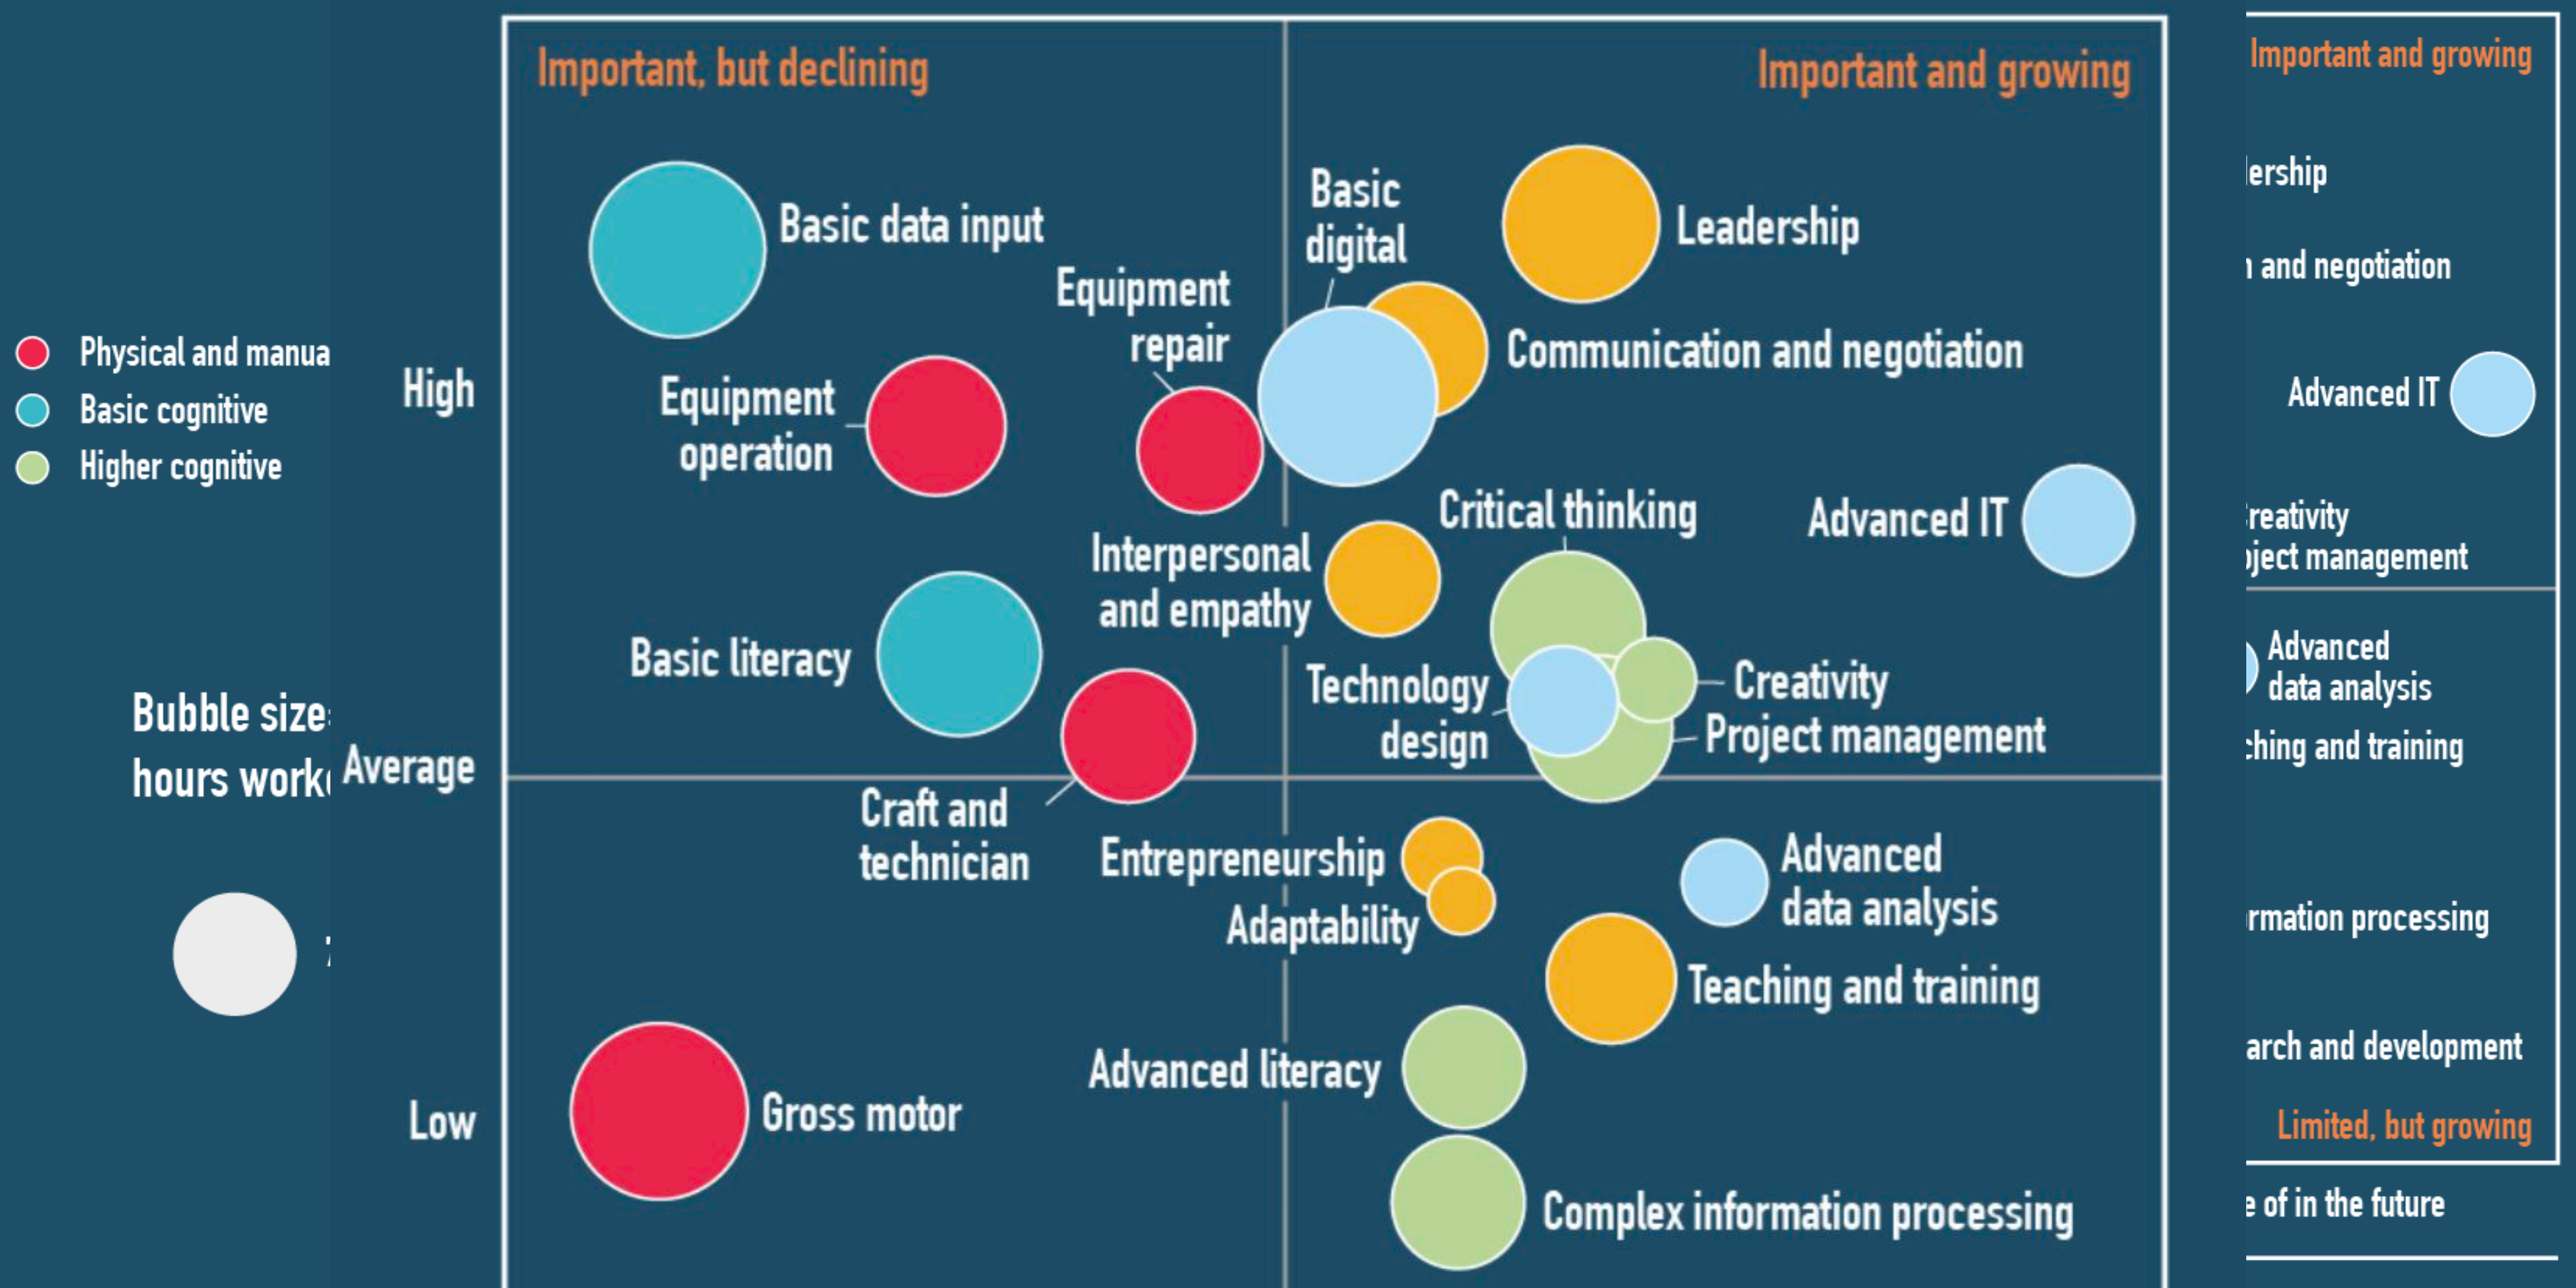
Physical and manua
Basic cognitive
Higher cognitive

Bubble size
hours work

High
Average
Low

Important, but declining

Important and growing

Basic data input
Equipment repair
Basic digital
Leadership
Communication and negotiation
Equipment operation
Critical thinking
Advanced IT
Interpersonal and empathy
Basic literacy
Technology design
Creativity
Project management
Craft and technician
Entrepreneurship
Adaptability
Advanced data analysis
Teaching and training
Advanced literacy
Gross motor
Complex information processing

Important and growing
lership
and negotiation
Advanced IT
reativity
ject management
Advanced data analysis
ching and training
rmation processing
arch and development
Limited, but growing
e of in the future